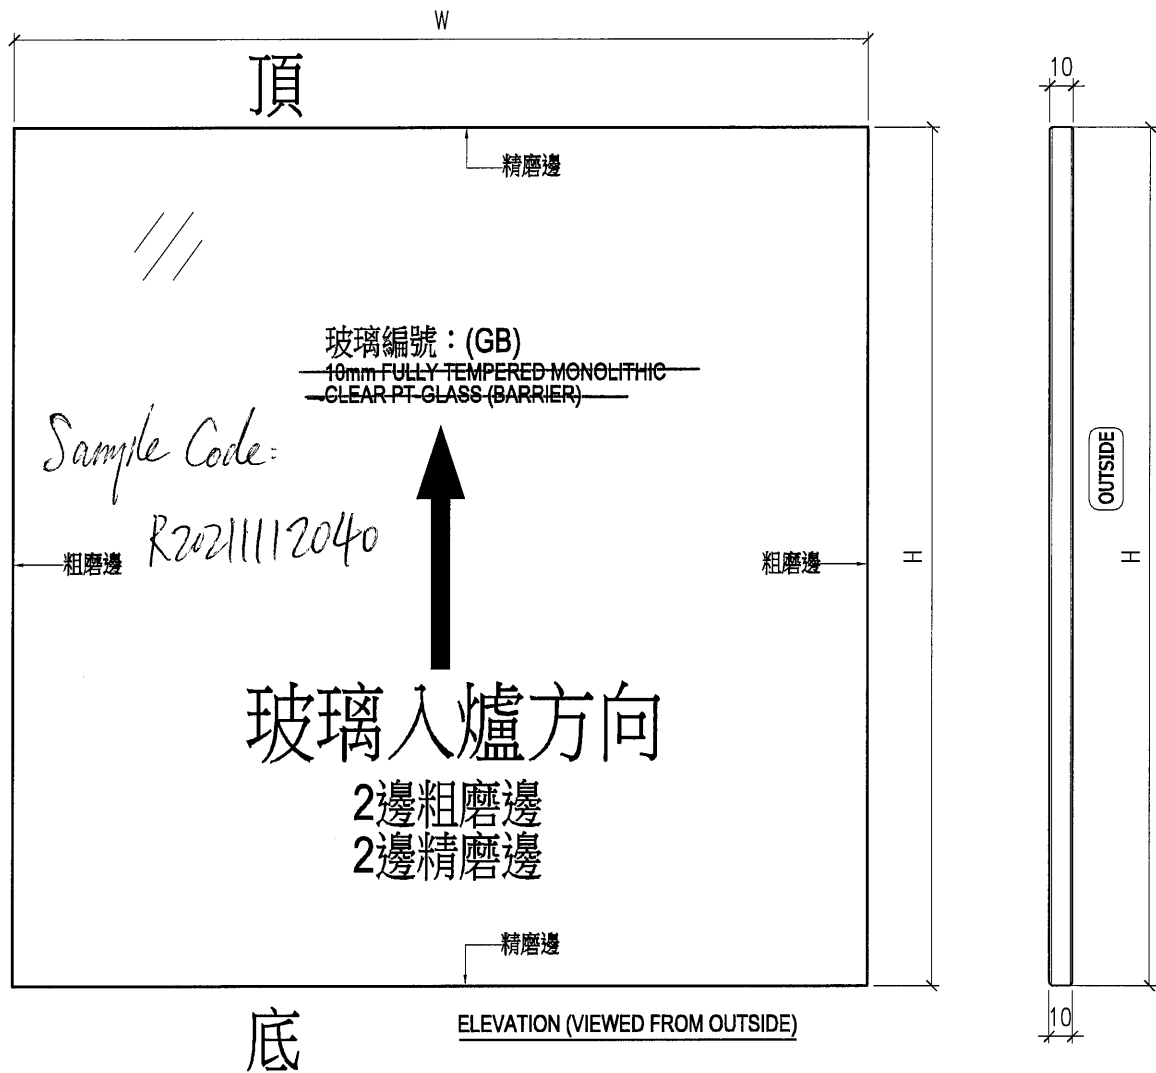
W

頂

精磨邊

玻璃編號：(GB)
10mm FULLY TEMPERED MONOLITHIC CLEAR PT-GLASS (BARRIER)

Sample Code:
R20211112040

粗磨邊

粗磨邊

玻璃入爐方向
2邊粗磨邊
2邊精磨邊

精磨邊

底

ELEVATION (VIEWED FROM OUTSIDE)

H

10

OUTSIDE

H

10